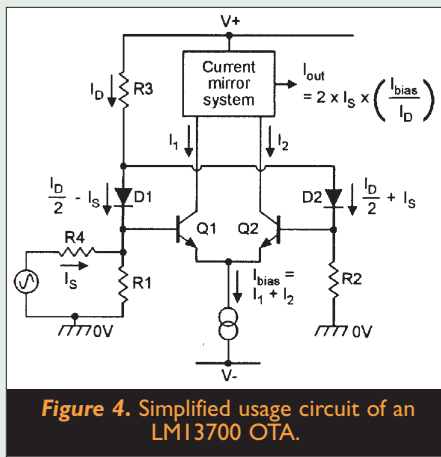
V+

Current mirror system

$I_{out} = 2 \times I_S \times \left(\frac{I_{bias}}{I_D}\right)$

$I_D$

R3

$I_1$

$I_2$

$\frac{I_D}{2} - I_S$

D1

D2

$\frac{I_D}{2} + I_S$

R4

$I_S$

Q1

Q2

R1

$I_{bias} = I_1 + I_2$

R2

0V

0V

V-

*Figure 4.* Simplified usage circuit of an LM13700 OTA.